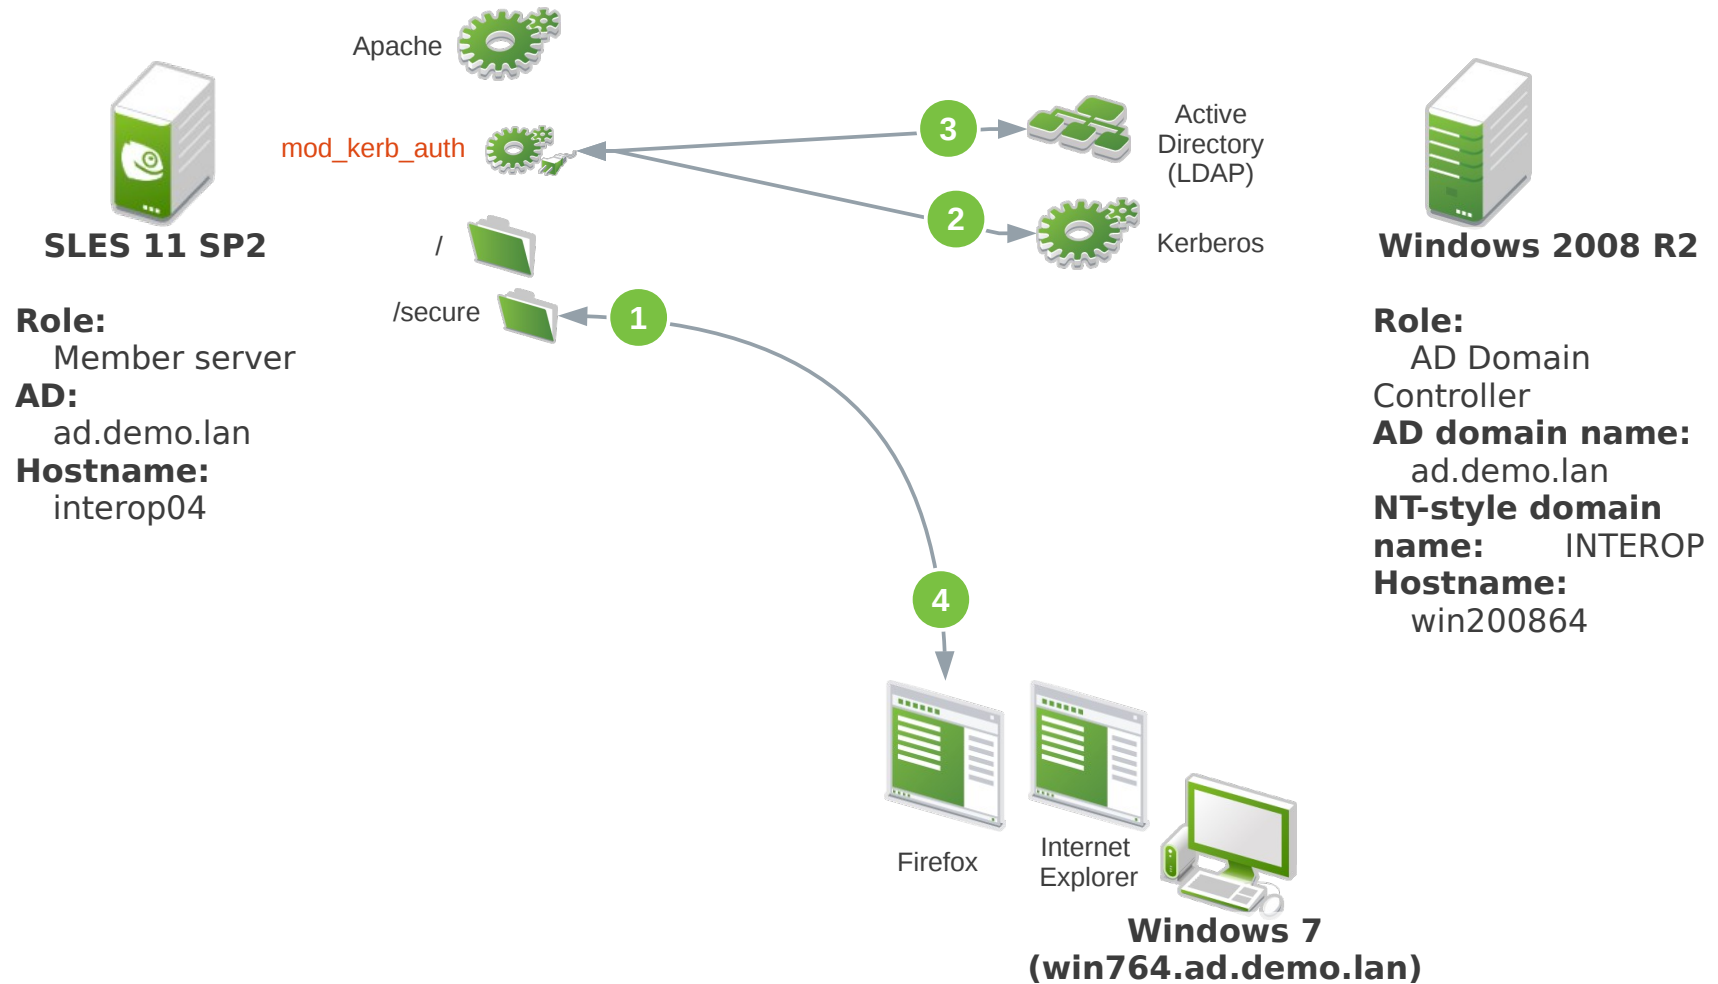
Apache

mod_kerb_auth

/

/secure

SLES 11 SP2

**Role:**
Member server
**AD:**
ad.demo.lan
**Hostname:**
interop04

3

Active Directory (LDAP)

2

Kerberos

1

4

Windows 2008 R2

**Role:**
AD Domain Controller
**AD domain name:**
ad.demo.lan
**NT-style domain name:** INTEROP
**Hostname:**
win200864

Firefox

Internet Explorer

Windows 7
(win764.ad.demo.lan)